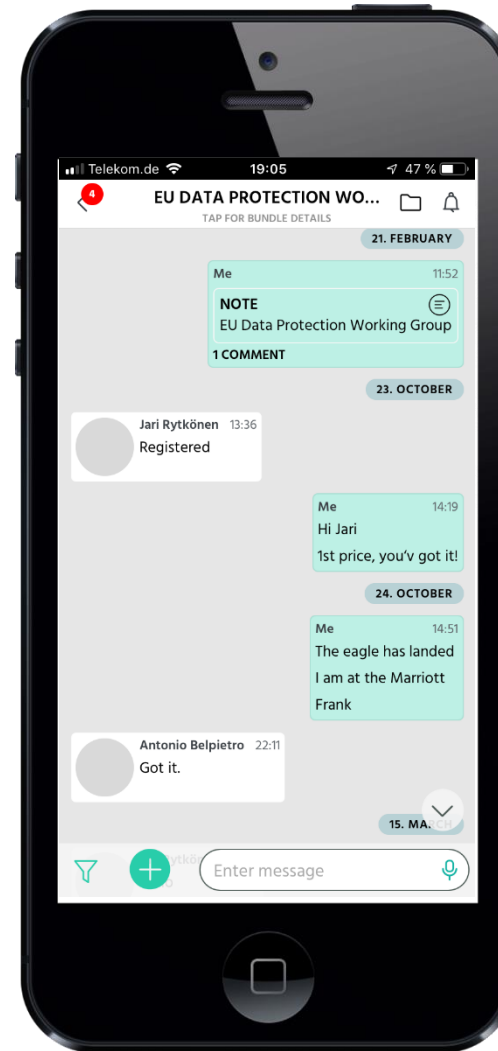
Telekom.de 19:05 47 %

4

EU DATA PROTECTION WO...

TAP FOR BUNDLE DETAILS

21. FEBRUARY

Me 11:52

NOTE

EU Data Protection Working Group

1 COMMENT

23. OCTOBER

Jari Rytkönen 13:36

Registered

Me 14:19

Hi Jari

1st price, you'v got it!

24. OCTOBER

Me 14:51

The eagle has landed

I am at the Marriott

Frank

Antonio Belpietro 22:11

Got it.

15. MA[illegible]

Enter message